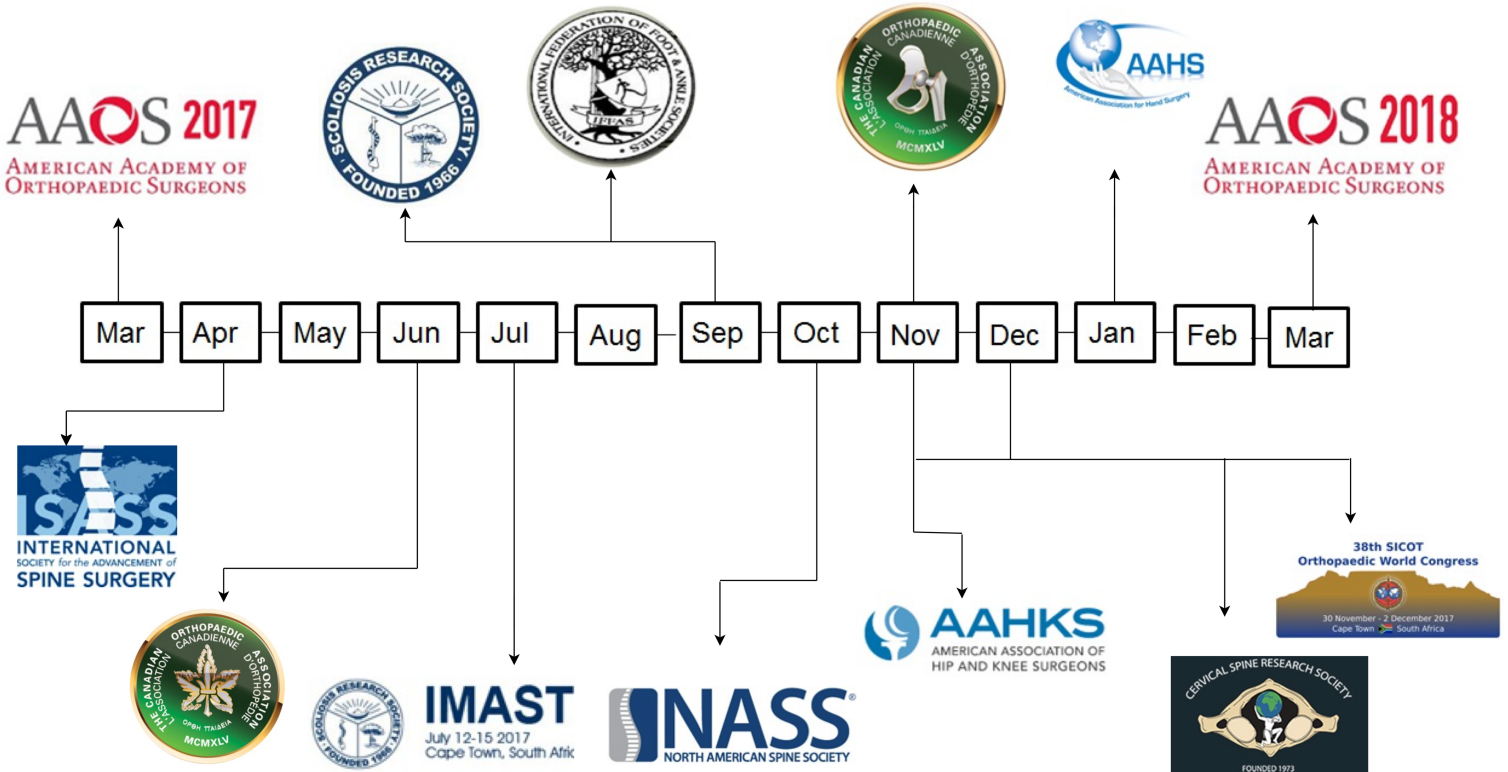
AAOS 2017
AMERICAN ACADEMY OF ORTHOPAEDIC SURGEONS

SCOLIOSIS RESEARCH SOCIETY
FOUNDED 1966

INTERNATIONAL FEDERATION OF FOOT & ANKLE SOCIETIES
IFFAS

THE CANADIAN ORTHOPAEDIC ASSOCIATION
L'ASSOCIATION CANADIENNE D'ORTHOPÉDIE
ΟΡΘΗ ΠΑΙΔΕΙΑ
MCMXLV

AAHS
American Association for Hand Surgery

AAOS 2018
AMERICAN ACADEMY OF ORTHOPAEDIC SURGEONS

| Mar | Apr | May | Jun | Jul | Aug | Sep | Oct | Nov | Dec | Jan | Feb | Mar |
|---|---|---|---|---|---|---|---|---|---|---|---|---|

ISASS
INTERNATIONAL SOCIETY for the ADVANCEMENT of SPINE SURGERY

THE CANADIAN ORTHOPAEDIC ASSOCIATION
L'ASSOCIATION CANADIENNE D'ORTHOPÉDIE
ΟΡΘΗ ΠΑΙΔΕΙΑ
MCMXLV

SCOLIOSIS RESEARCH SOCIETY
FOUNDED 1966

IMAST
July 12-15 2017
Cape Town, South Afri

NASS
NORTH AMERICAN SPINE SOCIETY

AAHKS
AMERICAN ASSOCIATION OF HIP AND KNEE SURGEONS

38th SICOT
Orthopaedic World Congress
30 November - 2 December 2017
Cape Town South Africa

CERVICAL SPINE RESEARCH SOCIETY
FOUNDED 1973